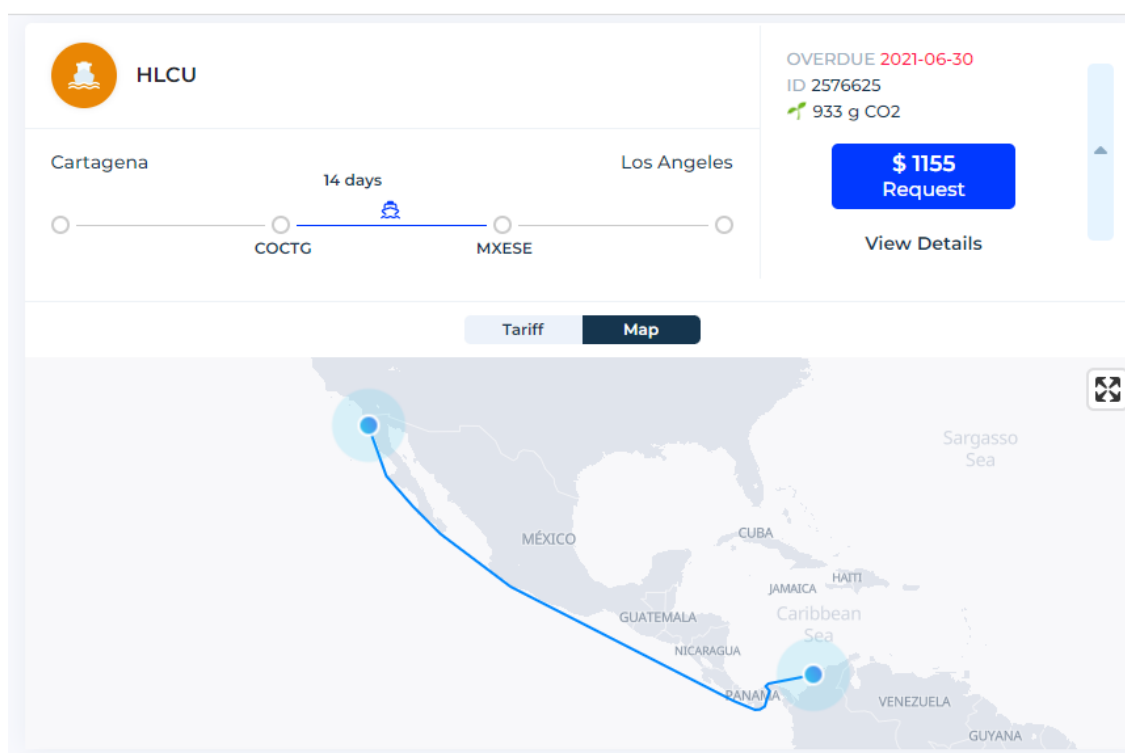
HLCU

Cartagena

Los Angeles

14 days

COCTG

MXESE

OVERDUE 2021-06-30
ID 2576625
933 g CO2

$ 1155
Request

View Details

Tariff

Map

Sargasso Sea

MÉXICO

CUBA

JAMAICA

HAITI

Caribbean Sea

GUATEMALA

NICARAGUA

PANAMA

VENEZUELA

GUYANA